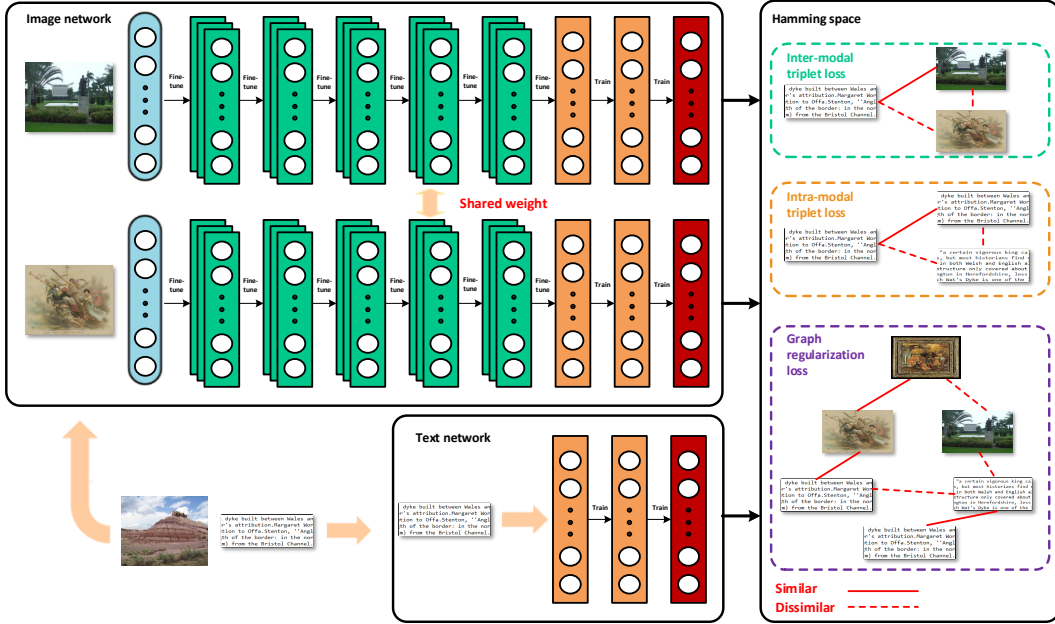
Image network

Fine-tune

Fine-tune

Fine-tune

Fine-tune

Fine-tune

Train

Train

Shared weight

Fine-tune

Fine-tune

Fine-tune

Fine-tune

Fine-tune

Train

Train

Hamming space

Inter-modal triplet loss

dyke built between Wales an r's attribution.Margaret Wor tion to Offa.Stenton, ''Angl th of the border: in the nor m) from the Bristol Channel.

Intra-modal triplet loss

dyke built between Wales an r's attribution.Margaret Wor tion to Offa.Stenton, ''Angl th of the border: in the nor m) from the Bristol Channel.

dyke built between Wales an r's attribution.Margaret Wor tion to Offa.Stenton, ''Angl th of the border: in the nor m) from the Bristol Channel.

"a certain vigorous king ca , but most historians find structure only covered about h Wat's Dyke is one of the

Graph regularization loss

dyke built between Wales an r's attribution.Margaret Wor tion to Offa.Stenton, ''Angl th of the border: in the nor m) from the Bristol Channel.

"a certain vigorous king ca , but most historians find in both Welsh and English a gton in Herefordshire, lea h Wat's Dyke is one of the

dyke built between Wales an r's attribution.Margaret Wor tion to Offa.Stenton, ''Angl th of the border: in the nor m) from the Bristol Channel.

Text network

dyke built between Wales an r's attribution.Margaret Wor tion to Offa.Stenton, ''Angl th of the border: in the nor m) from the Bristol Channel.

dyke built between Wales an r's attribution.Margaret Wor tion to Offa.Stenton, ''Angl th of the border: in the nor m) from the Bristol Channel.

Train

Train

Similar

Dissimilar